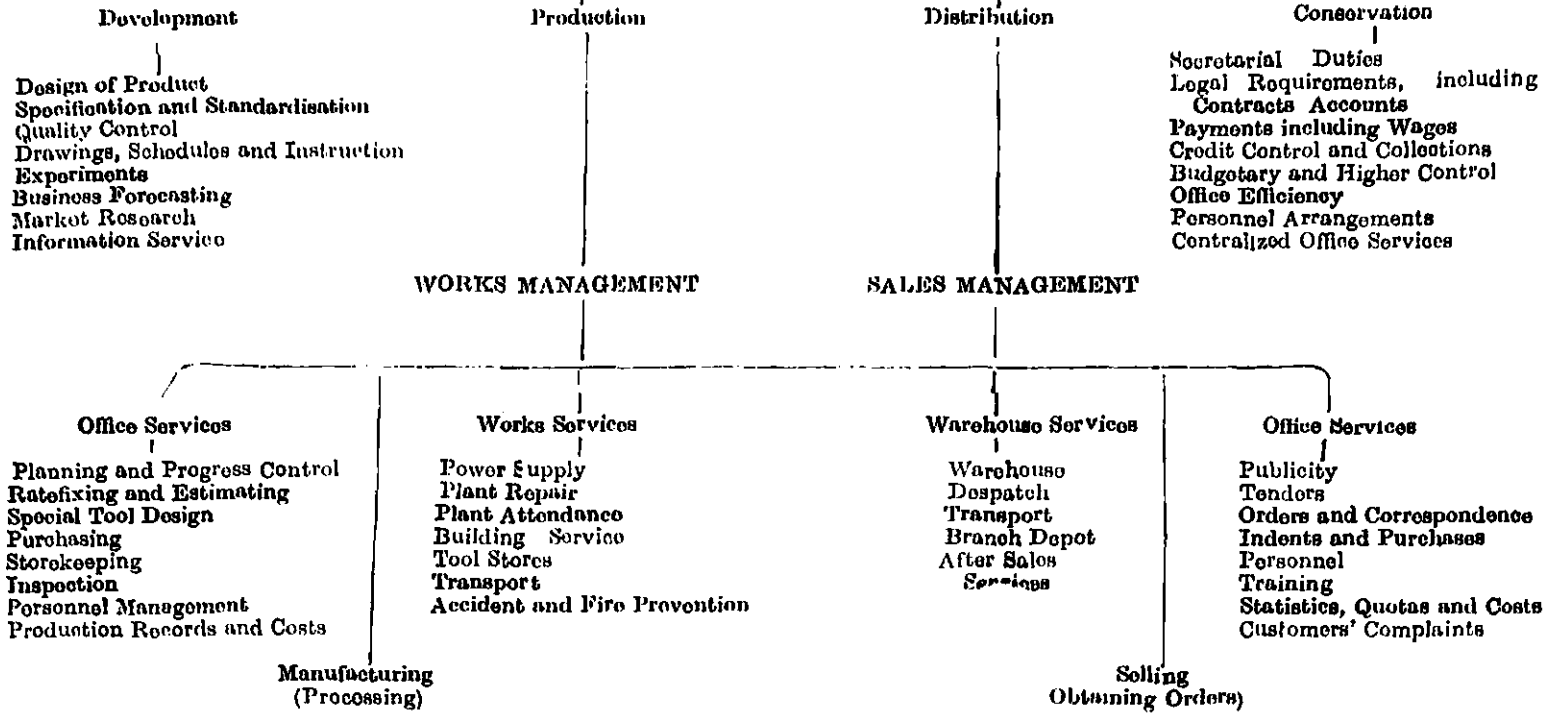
Development

Design of Product
Specification and Standardisation
Quality Control
Drawings, Schedules and Instruction
Experiments
Business Forecasting
Market Research
Information Service

Production

Distribution

Conservation

Secretarial Duties
Legal Requirements, including Contracts Accounts
Payments including Wages
Credit Control and Collections
Budgetary and Higher Control
Office Efficiency
Personnel Arrangements
Centralized Office Services

WORKS MANAGEMENT

SALES MANAGEMENT

Office Services

Planning and Progress Control
Ratefixing and Estimating
Special Tool Design
Purchasing
Storekeeping
Inspection
Personnel Management
Production Records and Costs

Manufacturing
(Processing)

Works Services

Power Supply
Plant Repair
Plant Attendance
Building Service
Tool Stores
Transport
Accident and Fire Prevention

Warehouse Services

Warehouse
Despatch
Transport
Branch Depot
After Sales
Services

Selling
Obtaining Orders)

Office Services

Publicity
Tenders
Orders and Correspondence
Indents and Purchases
Personnel
Training
Statistics, Quotas and Costs
Customers' Complaints